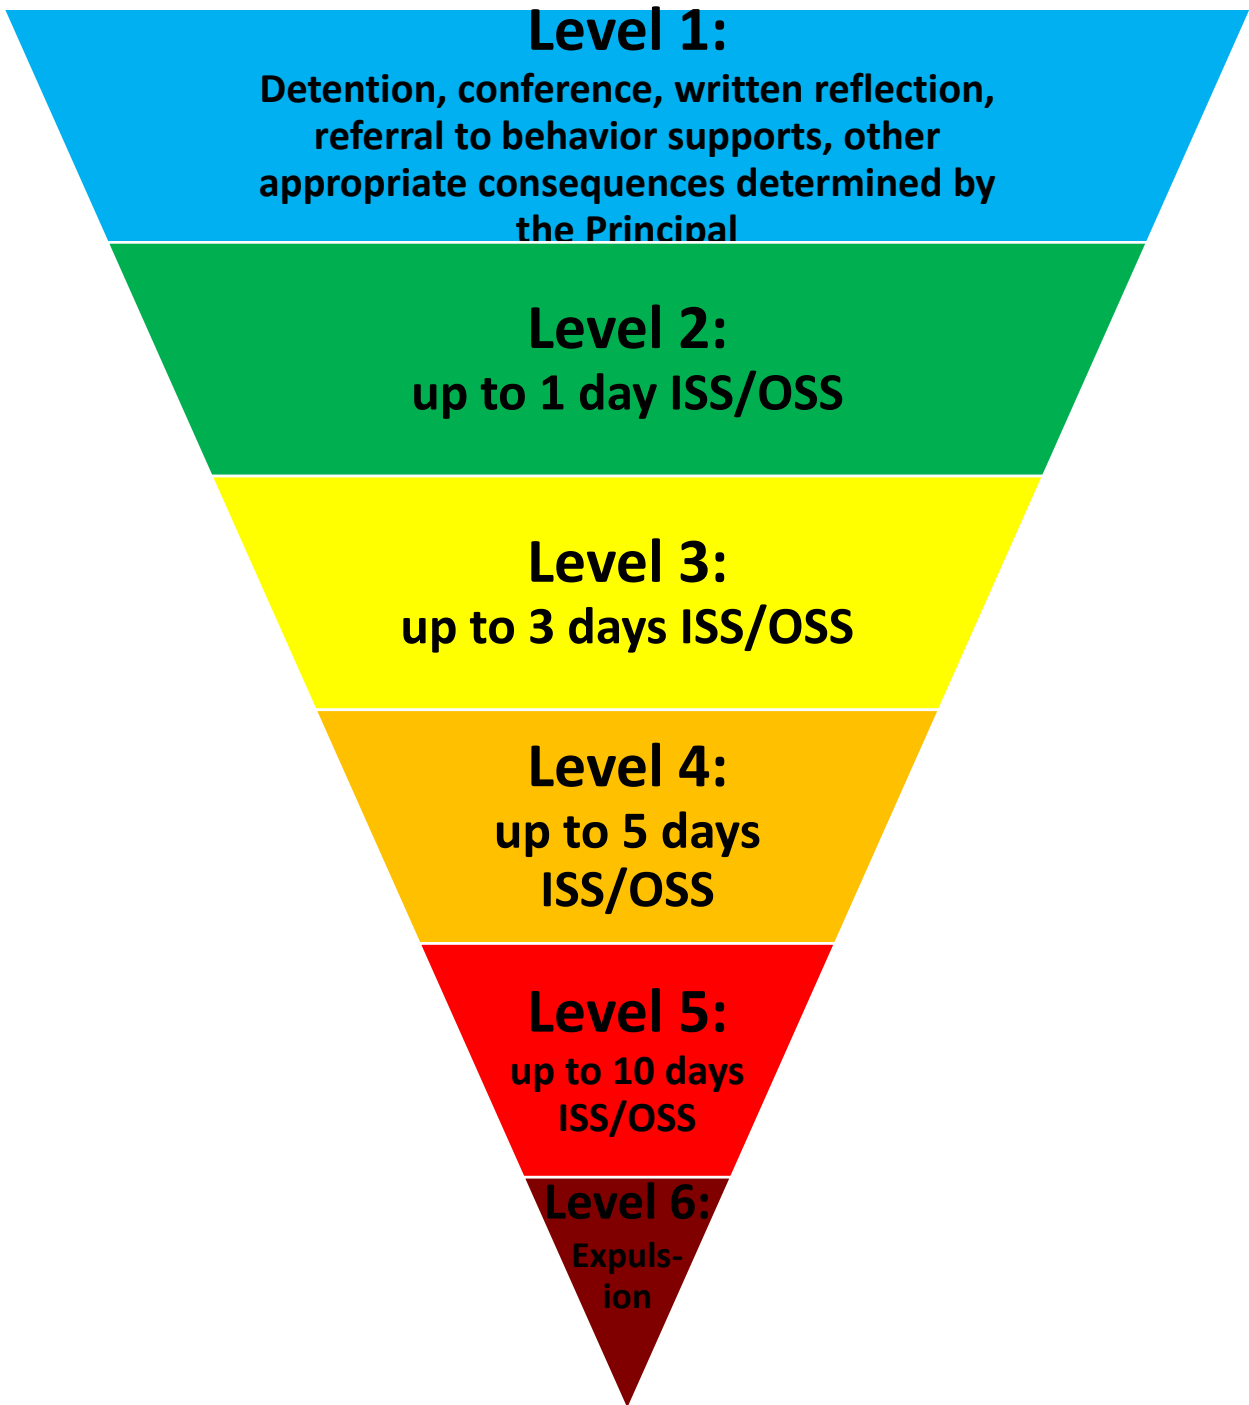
Level 1:
Detention, conference, written reflection, referral to behavior supports, other appropriate consequences determined by the Principal

Level 2:
up to 1 day ISS/OSS

Level 3:
up to 3 days ISS/OSS

Level 4:
up to 5 days ISS/OSS

Level 5:
up to 10 days ISS/OSS

Level 6:
Expulsion